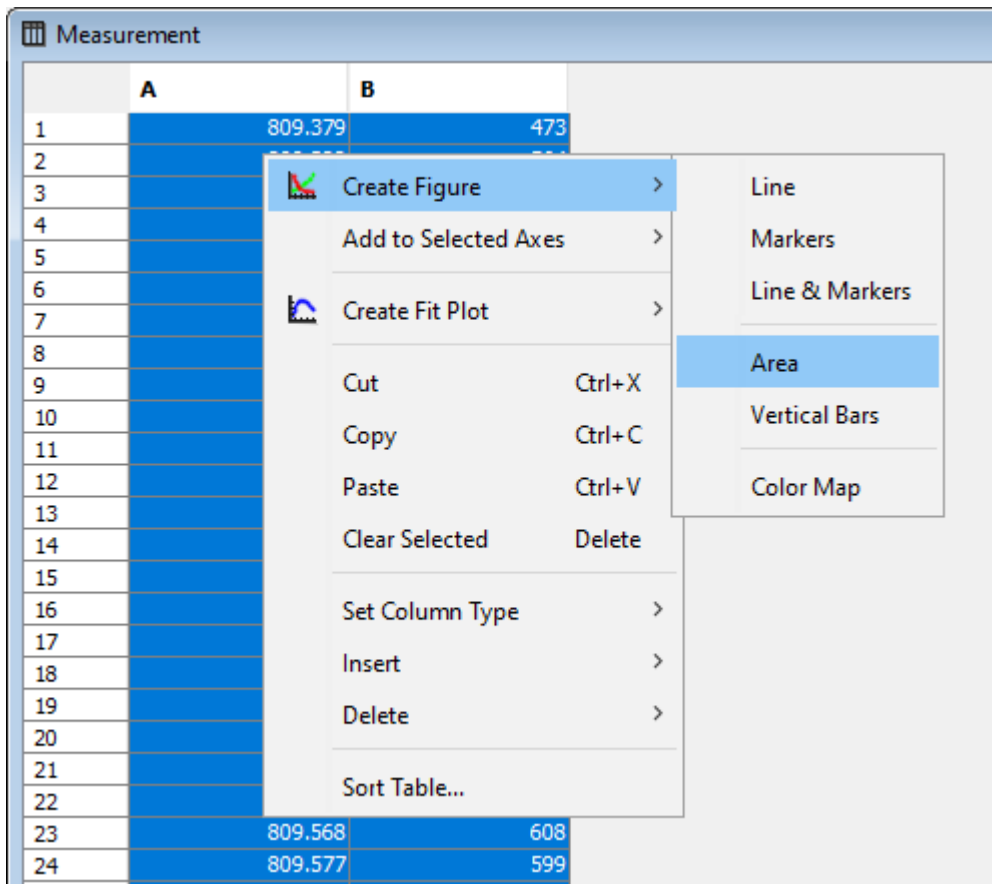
Measurement

| | A | B |
|---|---|---|
| 1 | 809.379 | 473 |
| 2 | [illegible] | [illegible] |
| 3 | | |
| 4 | | |
| 5 | | |
| 6 | | |
| 7 | | |
| 8 | | |
| 9 | | |
| 10 | | |
| 11 | | |
| 12 | | |
| 13 | | |
| 14 | | |
| 15 | | |
| 16 | | |
| 17 | | |
| 18 | | |
| 19 | | |
| 20 | | |
| 21 | | |
| 22 | | |
| 23 | 809.568 | 608 |
| 24 | 809.577 | 599 |

Create Figure
Add to Selected Axes
Create Fit Plot
Cut Ctrl+X
Copy Ctrl+C
Paste Ctrl+V
Clear Selected Delete
Set Column Type
Insert
Delete
Sort Table...

Line
Markers
Line & Markers
Area
Vertical Bars
Color Map